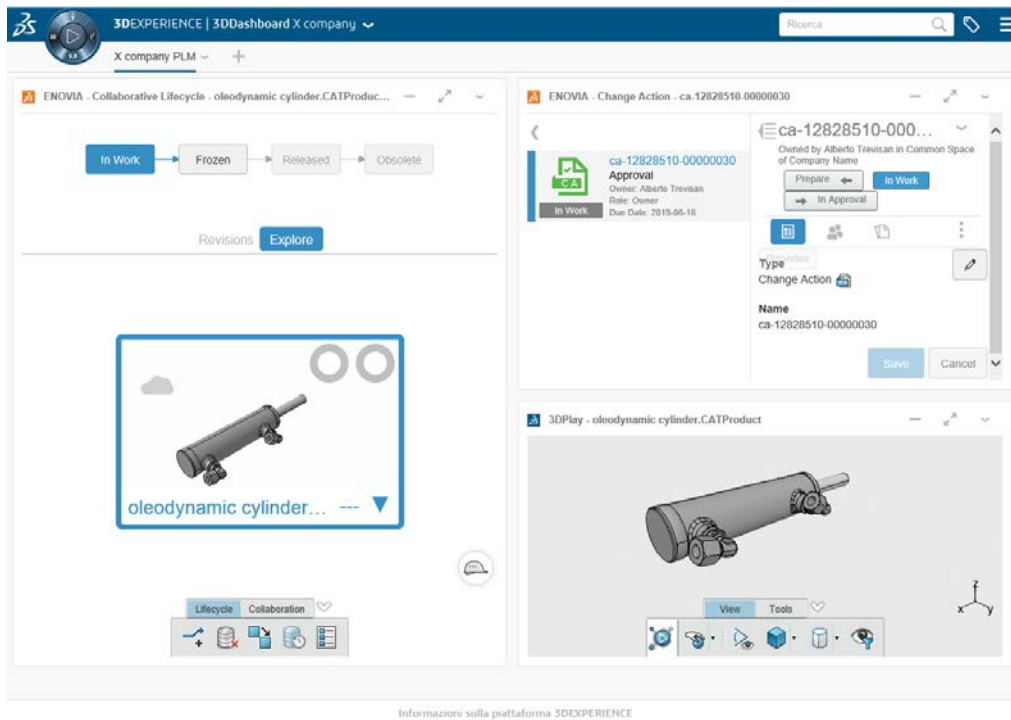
3DEXPERIENCE | 3DDashboard X company

Ricerca

X company PLM

ENOVIA - Collaborative Lifecycle - oleodynamic cylinder.CATProduc...

In Work

Frozen

Released

Obsolete

Revisions

Explore

oleodynamic cylinder... ---

Lifecycle

Collaboration

ENOVIA - Change Action - ca-12828510-00000030

ca-12828510-00000030

Approval

Owner: Alberto Trevisan

Role: Owner

Due Date: 2015-06-16

In Work

ca-12828510-000...

Owned by Alberto Trevisan in Common Space of Company Name

Prepare

In Work

In Approval

Type

Change Action

Name

ca-12828510-00000030

Save

Cancel

3DPlay - oleodynamic cylinder.CATProduct

View

Tools

Informazioni sulla piattaforma 3DEXPERIENCE